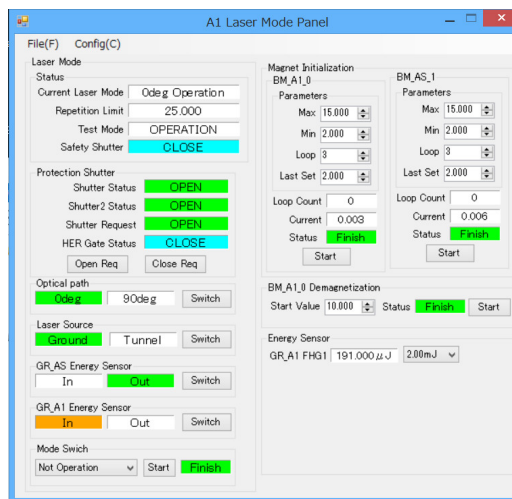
A1 Laser Mode Panel

File(F) Config(C)

Laser Mode

Status

Current Laser Mode 0deg Operation

Repetition Limit 25.000

Test Mode OPERATION

Safety Shutter CLOSE

Protection Shutter

Shutter Status OPEN

Shutter2 Status OPEN

Shutter Request OPEN

HER Gate Status CLOSE

Open Req Close Req

Optical path

0deg 90deg Switch

Laser Source

Ground Tunnel Switch

GR_AS Energy Sensor

In Out Switch

GR_A1 Energy Sensor

In Out Switch

Mode Swich

Not Operation Start Finish

Magnet Initialization

BM_A1_0

Parameters

Max 15.000

Min 2.000

Loop 3

Last Set 2.000

Loop Count 0

Current 0.003

Status Finish

Start

BM_AS_1

Parameters

Max 15.000

Min 2.000

Loop 3

Last Set 2.000

Loop Count 0

Current 0.006

Status Finish

Start

BM_A1_0 Demagnetization

Start Value 10.000 Status Finish Start

Energy Sensor

GR_A1 FHG1 191.000 μJ 2.00mJ